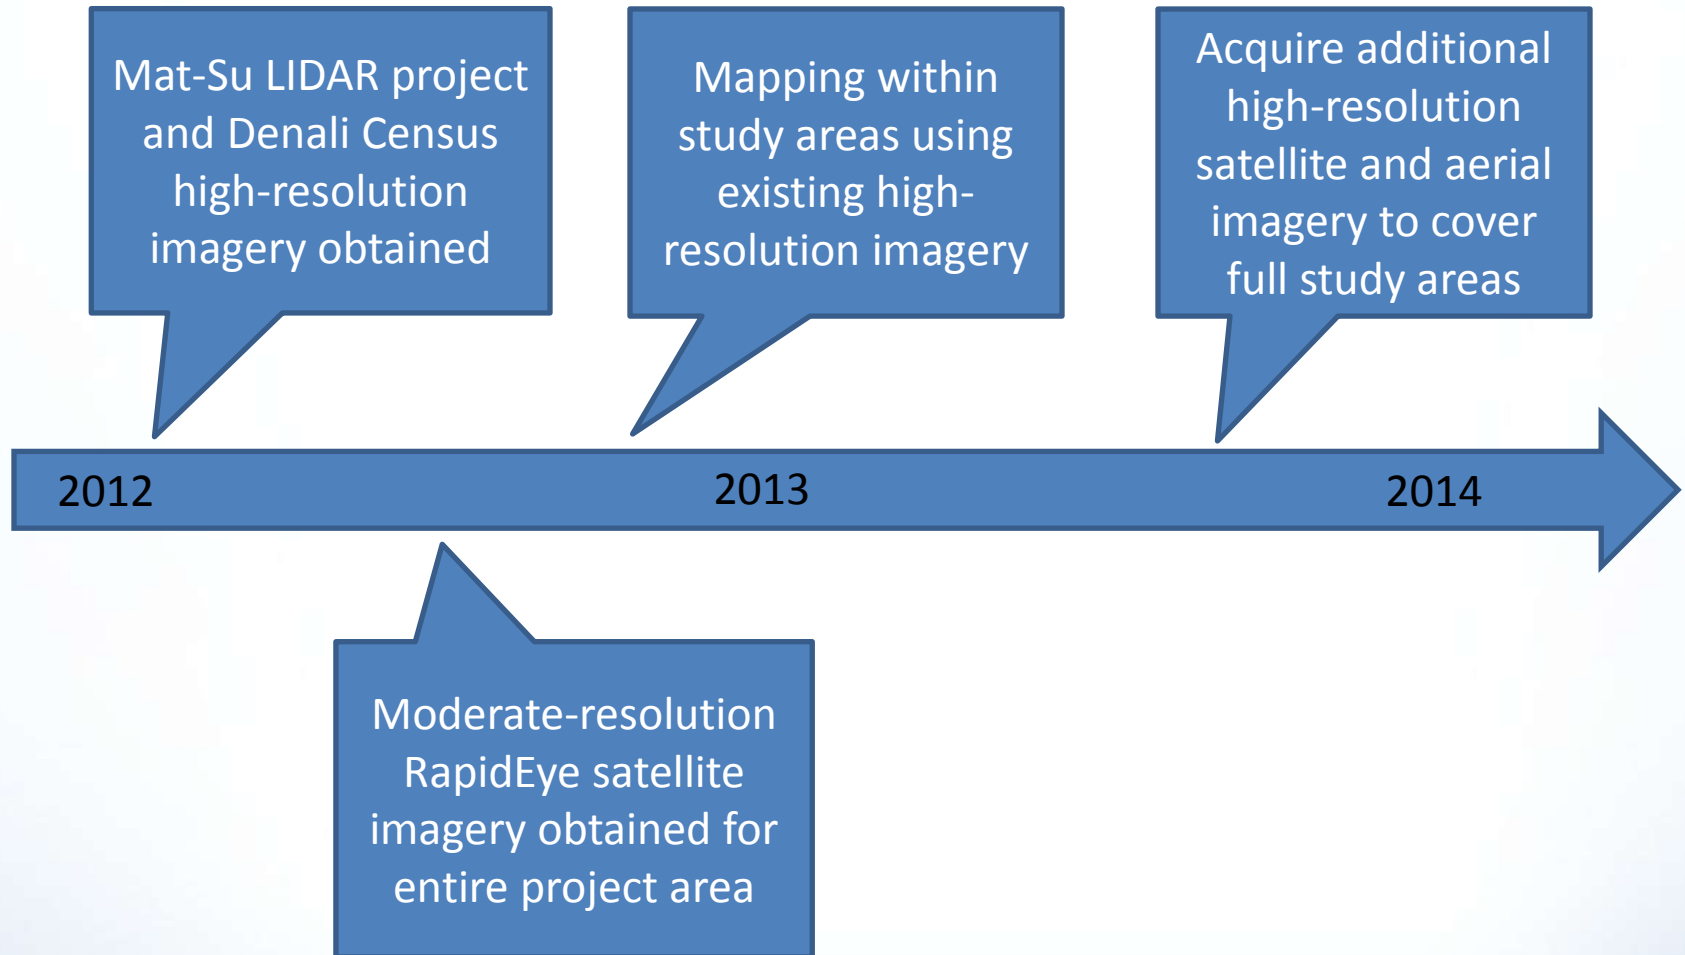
Mat-Su LIDAR project and Denali Census high-resolution imagery obtained

Mapping within study areas using existing high-resolution imagery

Acquire additional high-resolution satellite and aerial imagery to cover full study areas

2012

2013

2014

Moderate-resolution RapidEye satellite imagery obtained for entire project area